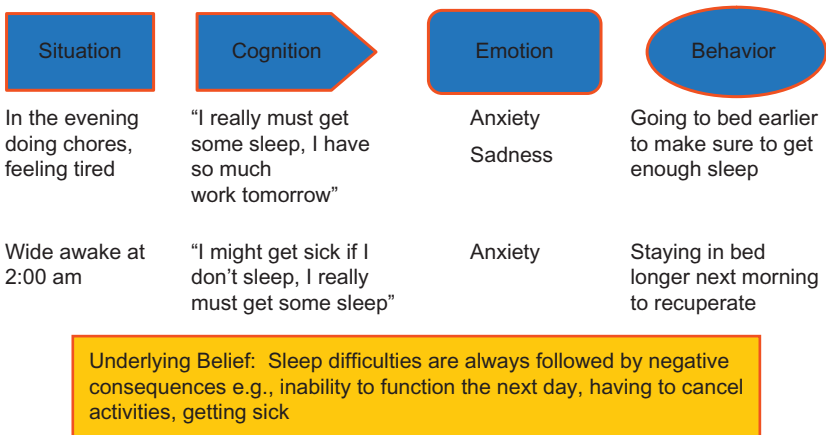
| Situation | Cognition | Emotion | Behavior |
|---|---|---|---|
| In the evening doing chores, feeling tired | "I really must get some sleep, I have so much work tomorrow" | Anxiety<br>Sadness | Going to bed earlier to make sure to get enough sleep |
| Wide awake at 2:00 am | "I might get sick if I don't sleep, I really must get some sleep" | Anxiety | Staying in bed longer next morning to recuperate |

Underlying Belief: Sleep difficulties are always followed by negative consequences e.g., inability to function the next day, having to cancel activities, getting sick